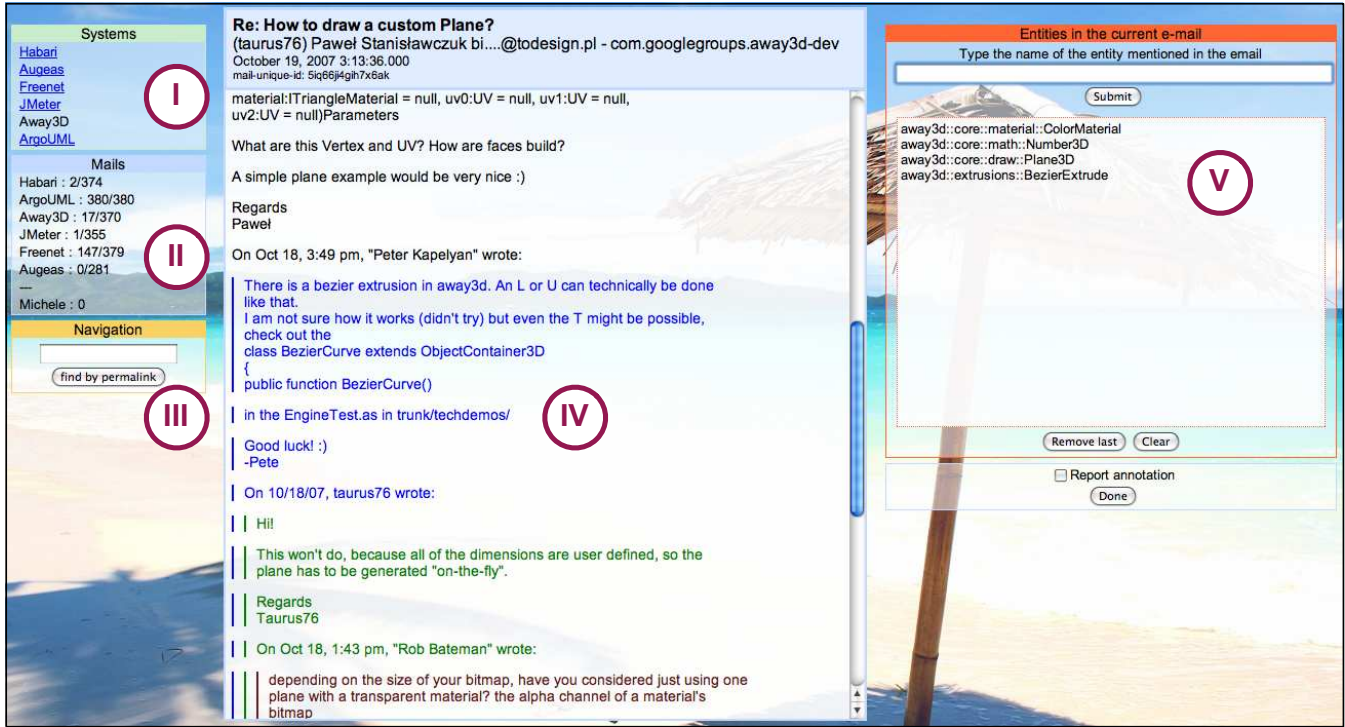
Systems
Habari
Augeas
Freenet
JMeter
Away3D
ArgoUML

I

Mails
Habari : 2/374
ArgoUML : 380/380
Away3D : 17/370
JMeter : 1/355
Freenet : 147/379
Augeas : 0/281
---
Michele : 0

II

Navigation

find by permalink

III

Re: How to draw a custom Plane?
(taurus76) Paweł Stanisławczuk bi....@todesign.pl - com.googlegroups.away3d-dev
October 19, 2007 3:13:36.000
mail-unique-id: 5iq66jl4gih7x6ak

material:ITriangleMaterial = null, uv0:UV = null, uv1:UV = null, uv2:UV = null)Parameters

What are this Vertex and UV? How are faces build?

A simple plane example would be very nice :)

Regards
Paweł

On Oct 18, 3:49 pm, "Peter Kapelyan" wrote:

There is a bezier extrusion in away3d. An L or U can technically be done like that.
I am not sure how it works (didn't try) but even the T might be possible, check out the
class BezierCurve extends ObjectContainer3D
{
public function BezierCurve()

in the EngineTest.as in trunk/techdemos/

IV

Good luck! :)
-Pete

On 10/18/07, taurus76 wrote:

Hi!

This won't do, because all of the dimensions are user defined, so the plane has to be generated "on-the-fly".

Regards
Taurus76

On Oct 18, 1:43 pm, "Rob Bateman" wrote:

depending on the size of your bitmap, have you considered just using one plane with a transparent material? the alpha channel of a material's bitmap

Entities in the current e-mail
Type the name of the entity mentioned in the email

Submit

away3d::core::material::ColorMaterial
away3d::core::math::Number3D
away3d::core::draw::Plane3D
away3d::extrusions::BezierExtrude

V

Remove last Clear

Report annotation
Done